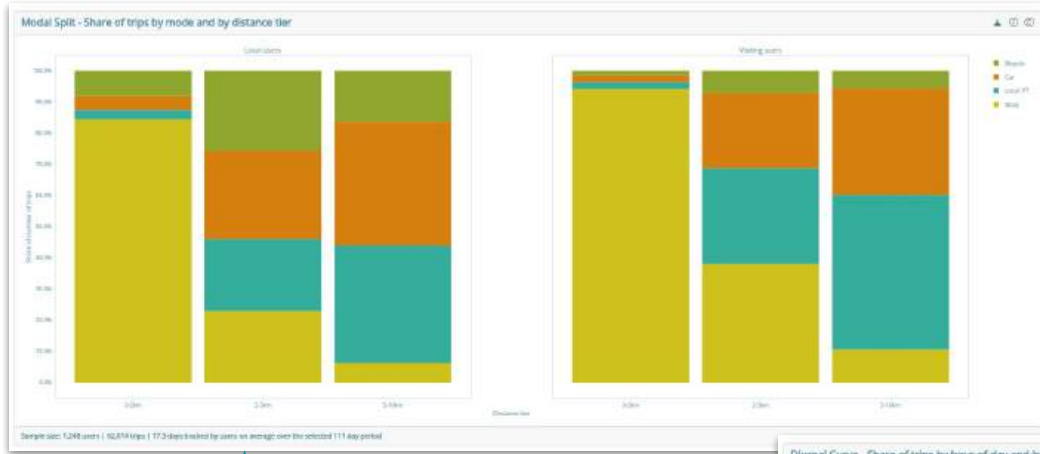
Modal Split - Share of trips by mode and by distance tier

Local users

Visiting users

100.0%
90.0%
80.0%
70.0%
60.0%
50.0%
40.0%
30.0%
20.0%
10.0%
0.0%

Share of number of trips

0-2km
2-5km
5-10km

0-2km
2-5km
5-10km

Distance tier

Bicycle
Car
Local PT
Walk

Sample size: 1,248 users | 92,874 trips | 17.3 days tracked by users on average over the selected 111 day period

Diurnal Curve - Share of trips by hour of day and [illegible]